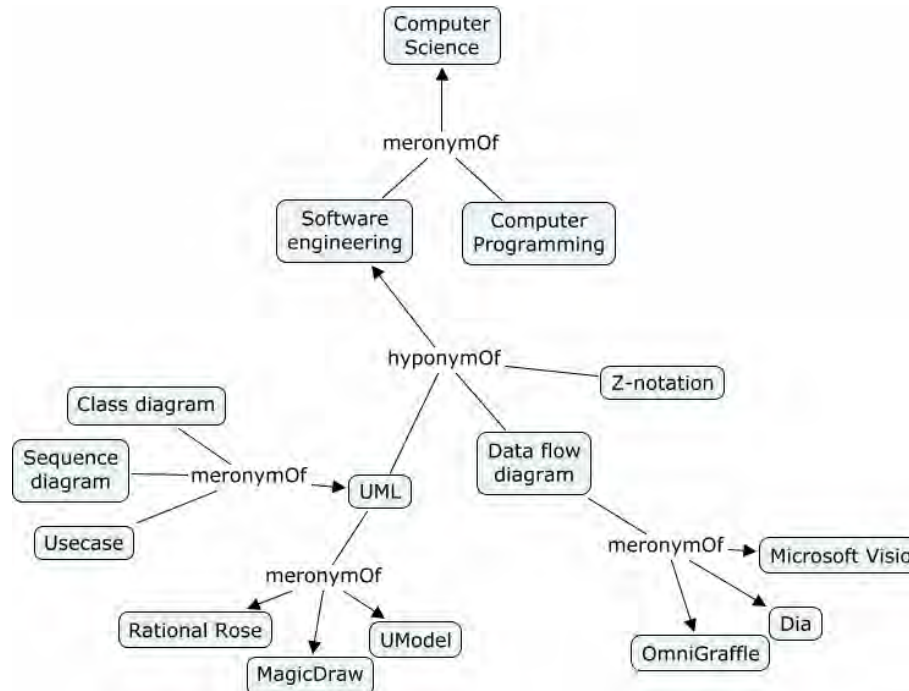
Computer Science

meronymOf

Software engineering

Computer Programming

hyponymOf

Z-notation

Class diagram

Sequence diagram

meronymOf

UML

Data flow diagram

Usecase

meronymOf

Microsoft Visio

meronymOf

Rational Rose

UModel

MagicDraw

Dia

OmniGraffle